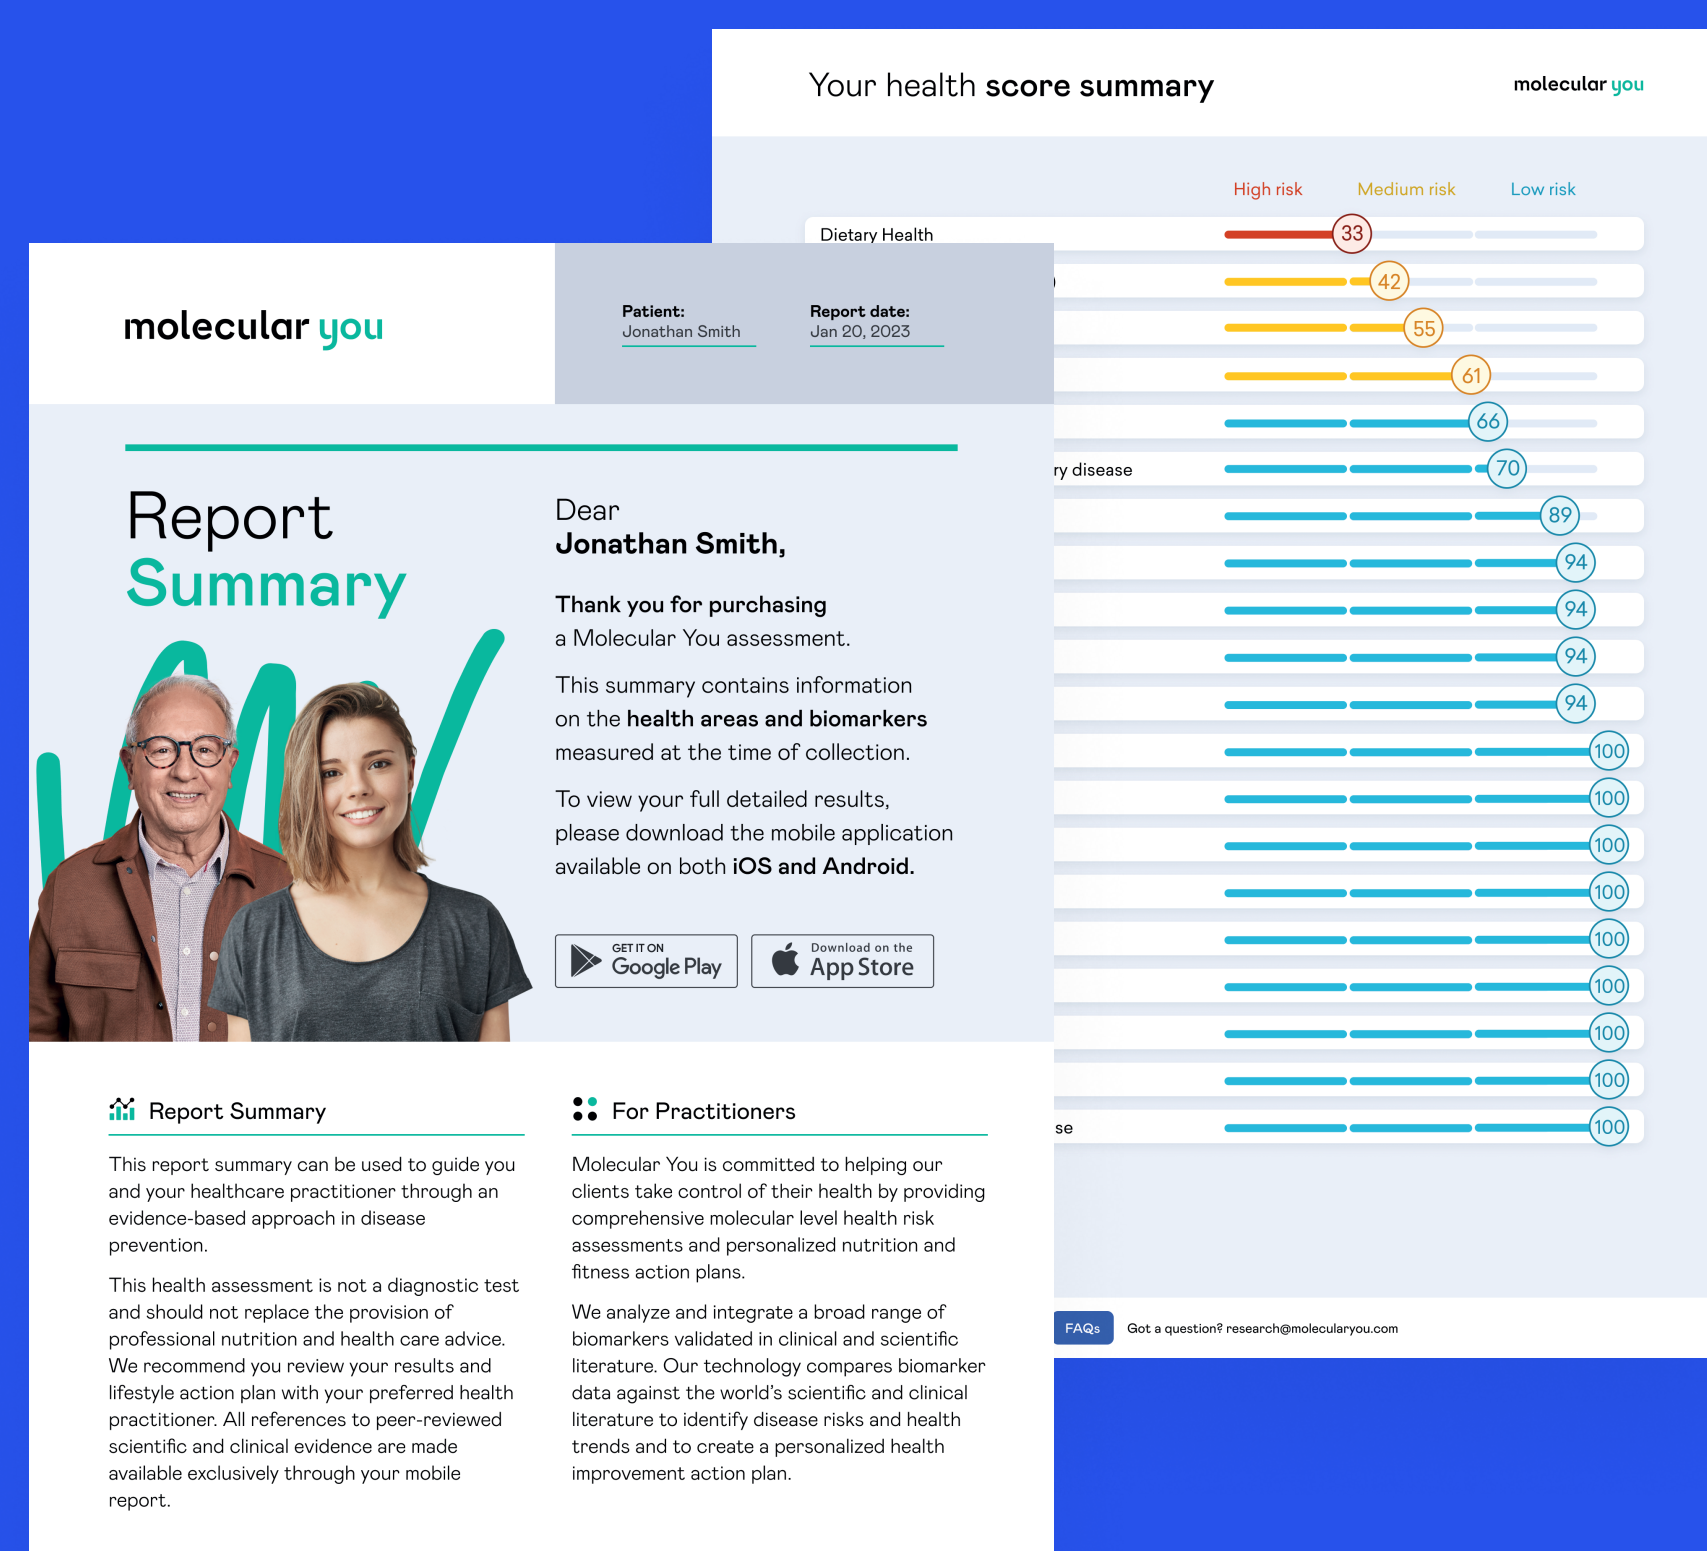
Your health score summary

molecular you

High risk Medium risk Low risk

Dietary Health 33

42

55

61

66

ry disease 70

89

94

94

94

94

100

100

100

100

100

100

100

100

se 100

FAQs Got a question? research@molecularyou.com

molecular you

Patient:
Jonathan Smith

Report date:
Jan 20, 2023

Report
Summary

Dear
Jonathan Smith,

Thank you for purchasing a Molecular You assessment.

This summary contains information on the health areas and biomarkers measured at the time of collection.

To view your full detailed results, please download the mobile application available on both iOS and Android.

GET IT ON Google Play

Download on the App Store

Report Summary

This report summary can be used to guide you and your healthcare practitioner through an evidence-based approach in disease prevention.

This health assessment is not a diagnostic test and should not replace the provision of professional nutrition and health care advice. We recommend you review your results and lifestyle action plan with your preferred health practitioner. All references to peer-reviewed scientific and clinical evidence are made available exclusively through your mobile report.

For Practitioners

Molecular You is committed to helping our clients take control of their health by providing comprehensive molecular level health risk assessments and personalized nutrition and fitness action plans.

We analyze and integrate a broad range of biomarkers validated in clinical and scientific literature. Our technology compares biomarker data against the world's scientific and clinical literature to identify disease risks and health trends and to create a personalized health improvement action plan.